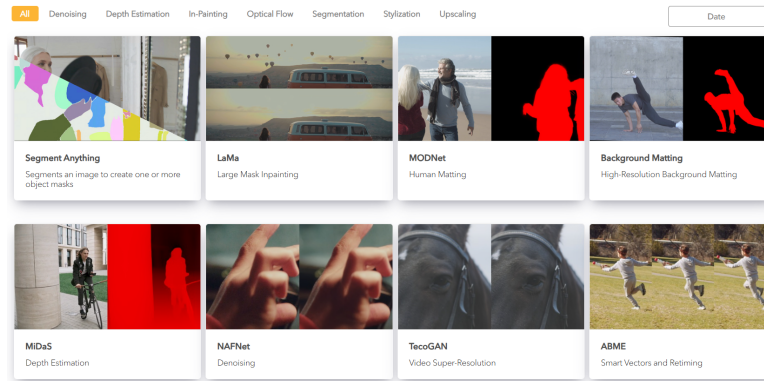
All Denoising Depth Estimation In-Painting Optical Flow Segmentation Stylization Upscaling

Date

Segment Anything
Segments an image to create one or more object masks

LaMa
Large Mask Inpainting

MODNet
Human Matting

Background Matting
High-Resolution Background Matting

MiDaS
Depth Estimation

NAFNet
Denoising

TecoGAN
Video Super-Resolution

ABME
Smart Vectors and Retiming